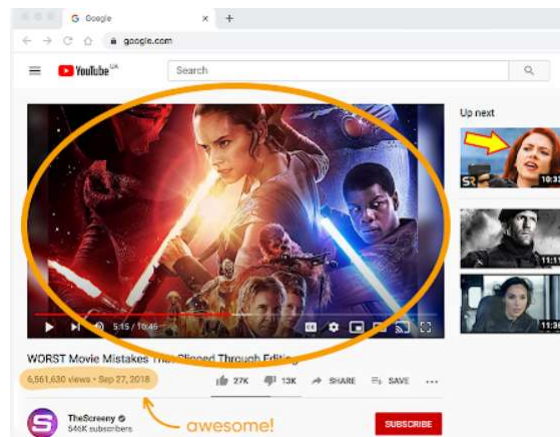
Google
google.com
YouTube UK
Search
Up next
5:15 / 10:45
10:3
11:3
WORST Movie Mistakes That Slipped Through Editing
6,561,630 views • Sep 27, 2018
27K
13K
SHARE
SAVE
TheScreeny
546K subscribers
awesome!
SUBSCRIBE